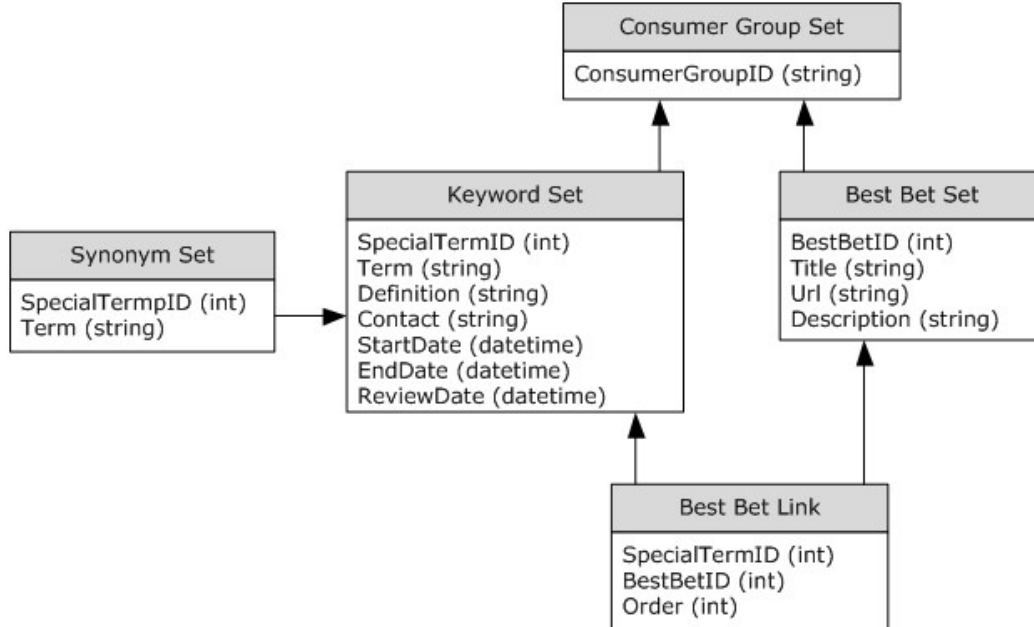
Consumer Group Set

ConsumerGroupID (string)

Keyword Set

SpecialTermID (int)
Term (string)
Definition (string)
Contact (string)
StartDate (datetime)
EndDate (datetime)
ReviewDate (datetime)

Best Bet Set

BestBetID (int)
Title (string)
Url (string)
Description (string)

Synonym Set

SpecialTermpID (int)
Term (string)

Best Bet Link

SpecialTermID (int)
BestBetID (int)
Order (int)